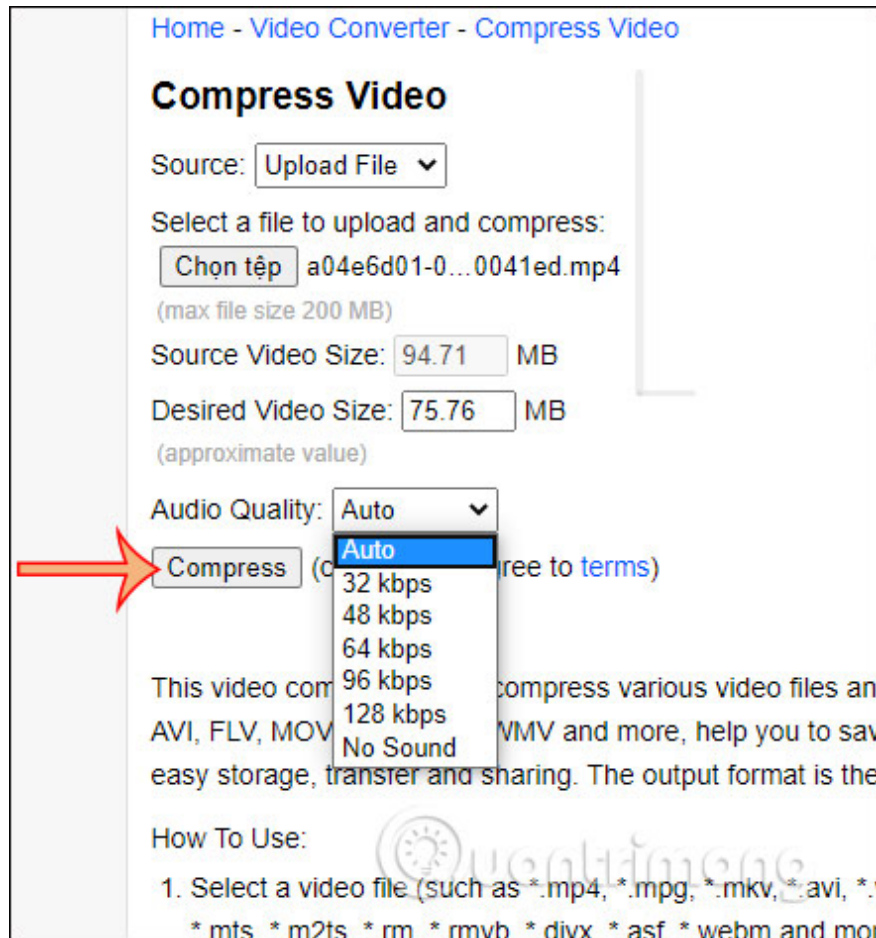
Home - Video Converter - Compress Video

Compress Video

Source: Upload File

Select a file to upload and compress:
Chọn tệp a04e6d01-0...0041ed.mp4
(max file size 200 MB)

Source Video Size: 94.71 MB

Desired Video Size: 75.76 MB
(approximate value)

Audio Quality: Auto

Auto
32 kbps
48 kbps
64 kbps
96 kbps
128 kbps
No Sound

Compress (c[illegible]ree to terms)

This video com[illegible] compress various video files an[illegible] AVI, FLV, MOV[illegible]WMV and more, help you to sav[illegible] easy storage, transfer and sharing. The output format is the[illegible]

How To Use:

1. Select a video file (such as *.mp4, *.mpg, *.mkv, *.avi, *.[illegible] *.mts, *.m2ts, *.rm, *.rmvb, *.divx, *.asf, *.webm and mo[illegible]

Quantrimang